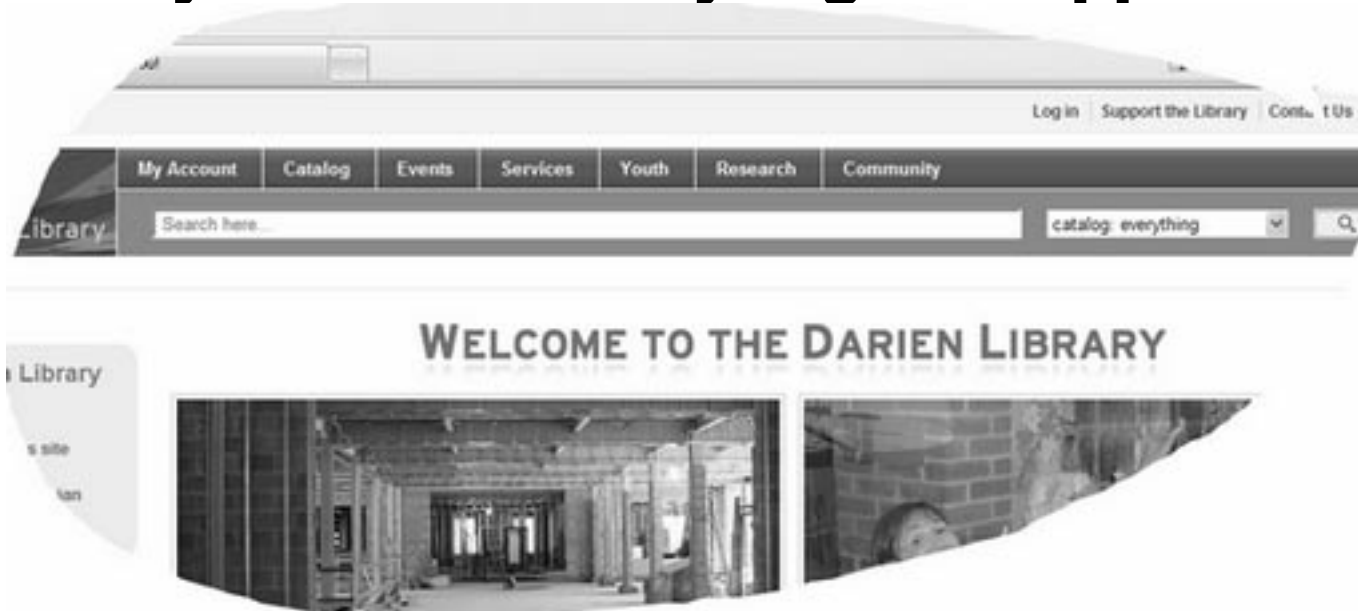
Log in | Support the Library | Cont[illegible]t Us

My Account | Catalog | Events | Services | Youth | Research | Community

Library

Search here...

catalog: everything

WELCOME TO THE DARIEN LIBRARY

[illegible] Library

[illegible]s site

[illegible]ian